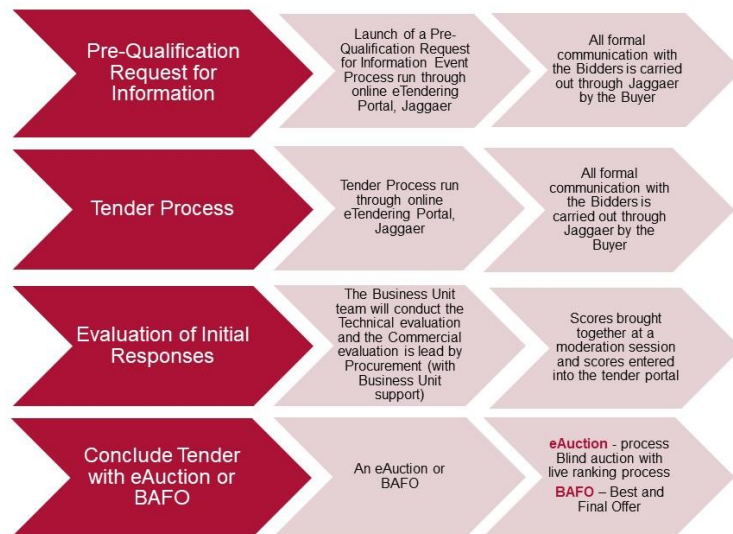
Pre-Qualification Request for Information

Launch of a Pre-Qualification Request for Information Event Process run through online eTendering Portal, Jaggaer

All formal communication with the Bidders is carried out through Jaggaer by the Buyer

Tender Process

Tender Process run through online eTendering Portal, Jaggaer

All formal communication with the Bidders is carried out through Jaggaer by the Buyer

Evaluation of Initial Responses

The Business Unit team will conduct the Technical evaluation and the Commercial evaluation is lead by Procurement (with Business Unit support)

Scores brought together at a moderation session and scores entered into the tender portal

Conclude Tender with eAuction or BAFO

An eAuction or BAFO

eAuction - process Blind auction with live ranking process
BAFO – Best and Final Offer